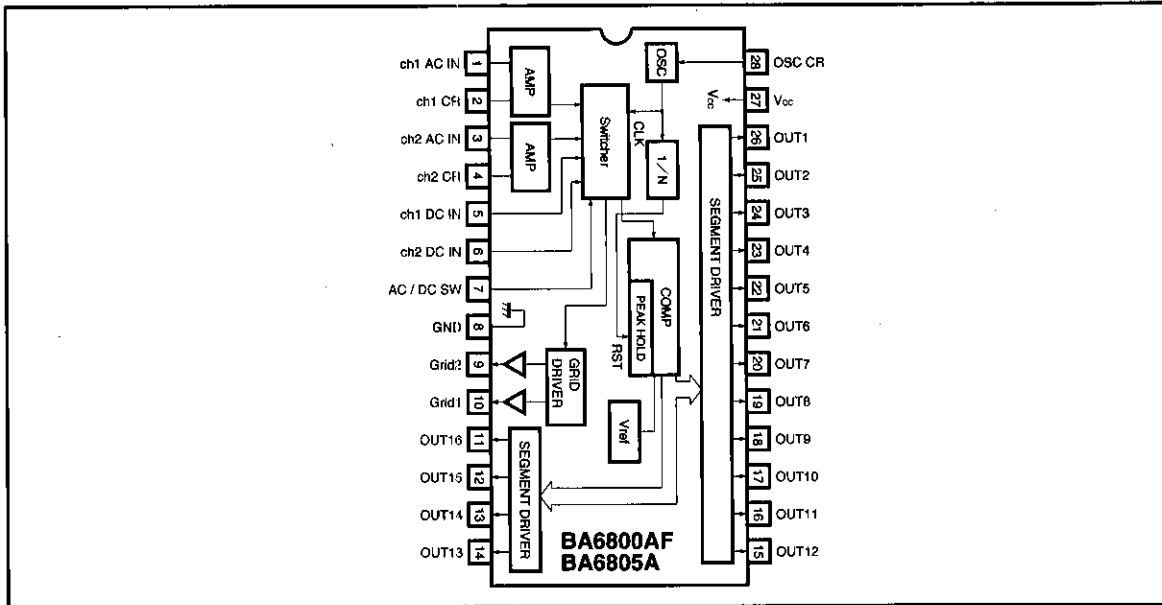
ch1 AC IN 1
ch1 CR 2
ch2 AC IN 3
ch2 CR 4
ch1 DC IN 5
ch2 DC IN 6
AC / DC SW 7
GND 8
Grid2 9
Grid1 10
OUT16 11
OUT15 12
OUT14 13
OUT13 14

AMP
AMP
Switcher
CLK
OSC
1/N
COMP
PEAK HOLD
RST
GRID DRIVER
Vref
SEGMENT DRIVER
SEGMENT DRIVER
BA6800AF
BA6805A

28 OSC CR
$V_{cc}$ 27 $V_{cc}$
26 OUT1
25 OUT2
24 OUT3
23 OUT4
22 OUT5
21 OUT6
20 OUT7
19 OUT8
18 OUT9
17 OUT10
16 OUT11
15 OUT12